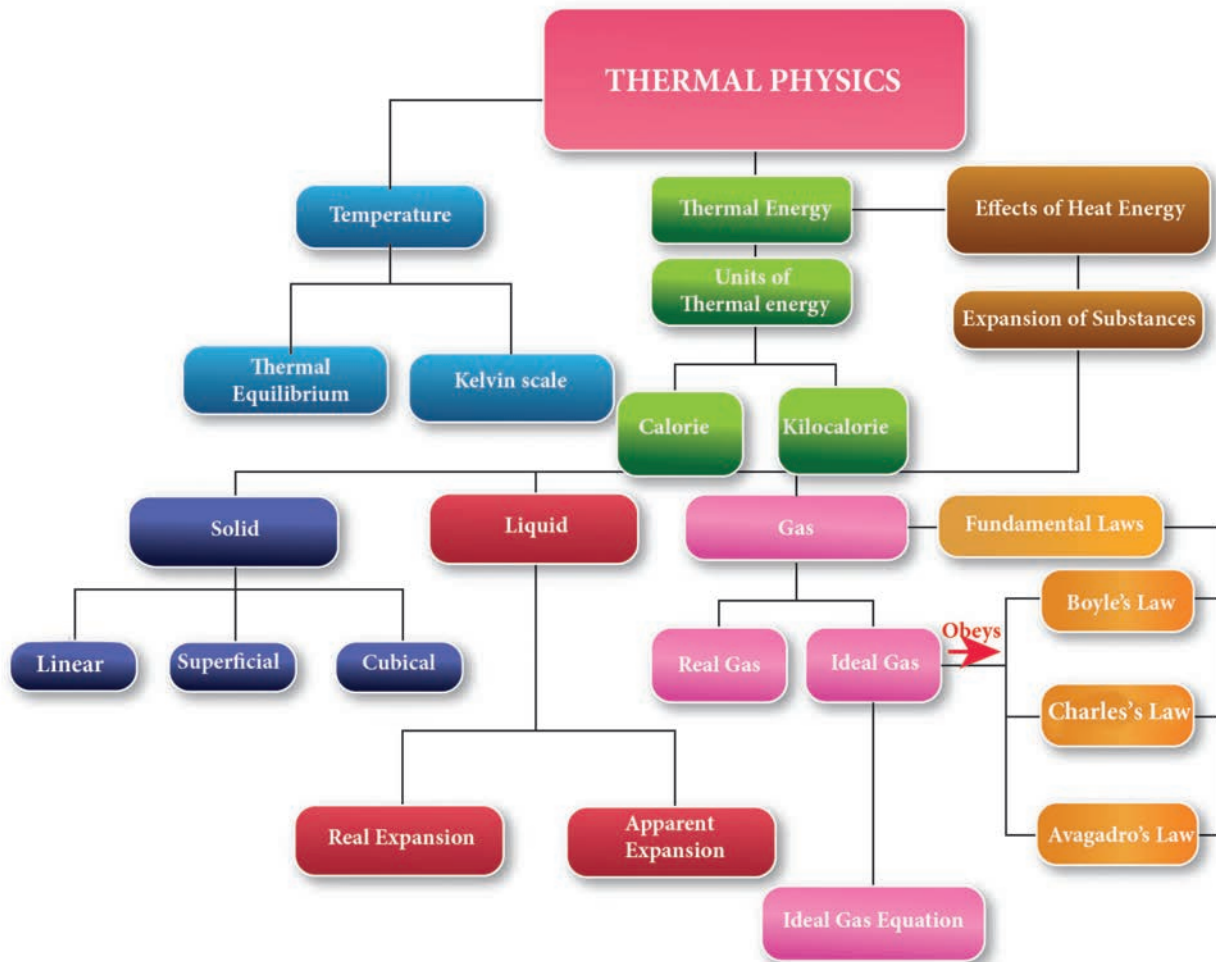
THERMAL PHYSICS

Temperature

Thermal Equilibrium

Kelvin scale

Thermal Energy

Units of Thermal energy

Calorie

Kilocalorie

Effects of Heat Energy

Expansion of Substances

Solid

Linear

Superficial

Cubical

Liquid

Real Expansion

Apparent Expansion

Gas

Real Gas

Ideal Gas

Ideal Gas Equation

Obeys

Fundamental Laws

Boyle's Law

Charles's Law

Avagadro's Law